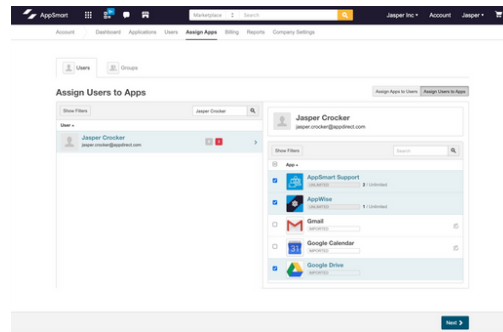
AppSmart

Marketplace | Search

Jasper Inc ▾ Account Jasper ▾

Account | Dashboard Applications Users Assign Apps Billing Reports Company Settings

Users Groups

Assign Users to Apps

Assign Apps to Users Assign Users to Apps

Show Filters Jasper Crocker

User ▴

Jasper Crocker
jasper.crocker@appdirect.com

Jasper Crocker
jasper.crocker@appdirect.com

Show Filters Search

App ▴

AppSmart Support
UNLIMITED 2 / Unlimited

AppWise
UNLIMITED 1 / Unlimited

Gmail
IMPORTED

Google Calendar
IMPORTED

Google Drive
IMPORTED

Next